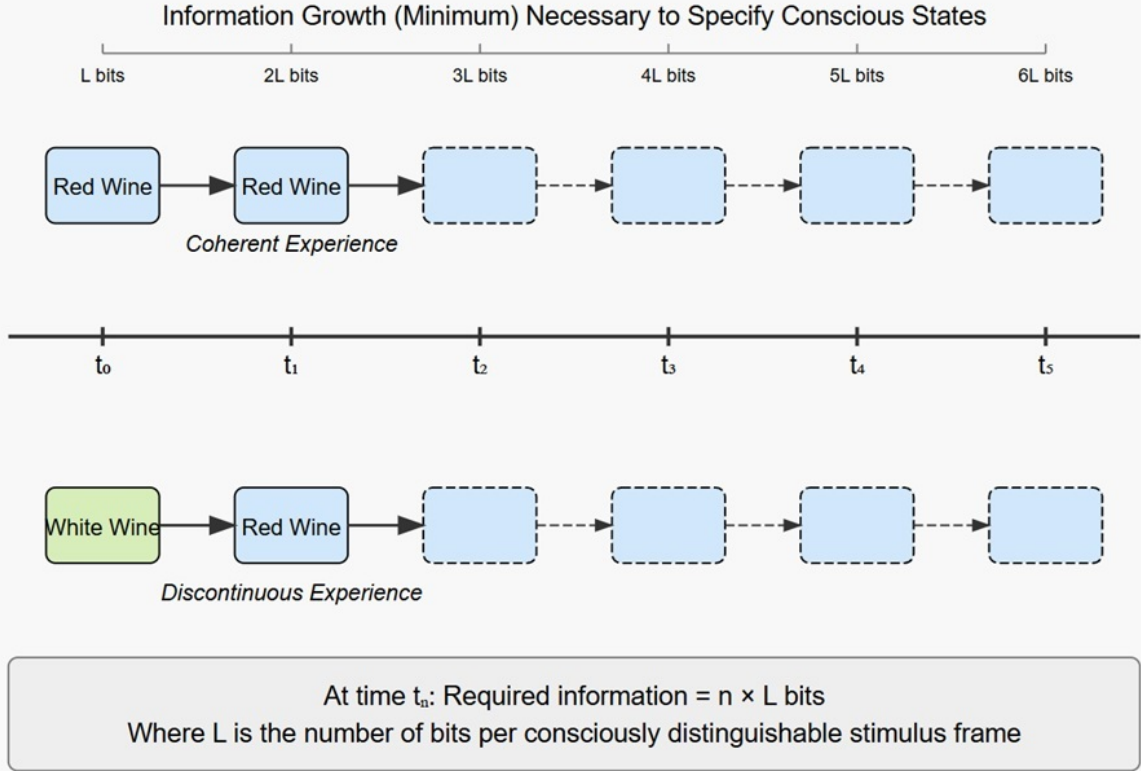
Information Growth (Minimum) Necessary to Specify Conscious States

L bits 2L bits 3L bits 4L bits 5L bits 6L bits

Red Wine Red Wine

Coherent Experience

$t_0$ $t_1$ $t_2$ $t_3$ $t_4$ $t_5$

White Wine Red Wine

Discontinuous Experience

At time $t_n$: Required information = n × L bits
Where L is the number of bits per consciously distinguishable stimulus frame